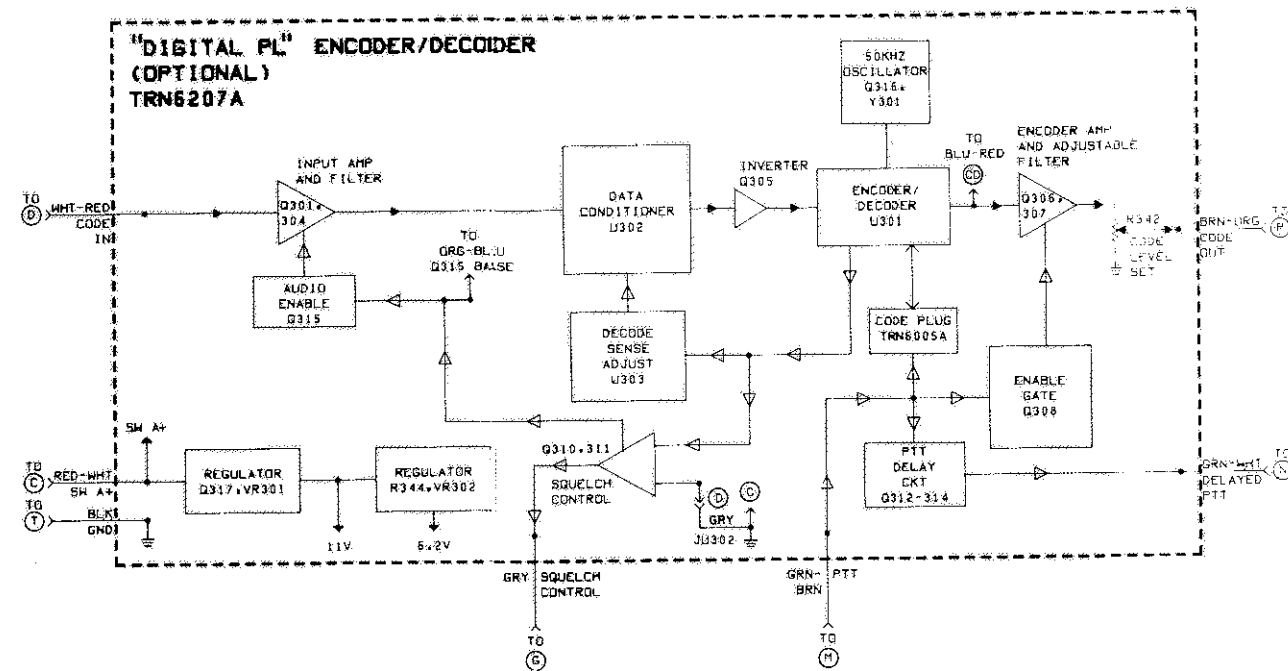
"DIGITAL PL" ENCODER/DECODER
(OPTIONAL)
TRN6207A

50KHZ OSCILLATOR Q316, Y301

TO (D) WHT-RED CODE IN

INPUT AMP AND FILTER
Q301, 304

DATA CONDITIONER U302

INVERTER Q305

ENCODER/ DECODER U301

TO BLU-RED (CD)

ENCODER AMP AND ADJUSTABLE FILTER
Q306, 307

R342 CODE LEVEL SET

BRN-ORG CODE OUT TO (P)

TO ORG-BLU Q315 BASE

AUDIO ENABLE Q315

DECODE SENSE ADJUST U303

CODE PLUG TRN6005A

ENABLE GATE Q308

SW A+

TO (C) RED-WHT SW A+

TO (T) BLK GND

REGULATOR Q317, VR301

REGULATOR R344, VR302

11V

5.2V

Q310, 311

SQUELCH CONTROL

(D) (C)

GRY

JU302

PTT DELAY CKT Q312-314

GRN-WHT DELAYED PTT TO (N)

GRY SQUELCH CONTROL

TO (G)

GRN-BRN PTT

TO (M)